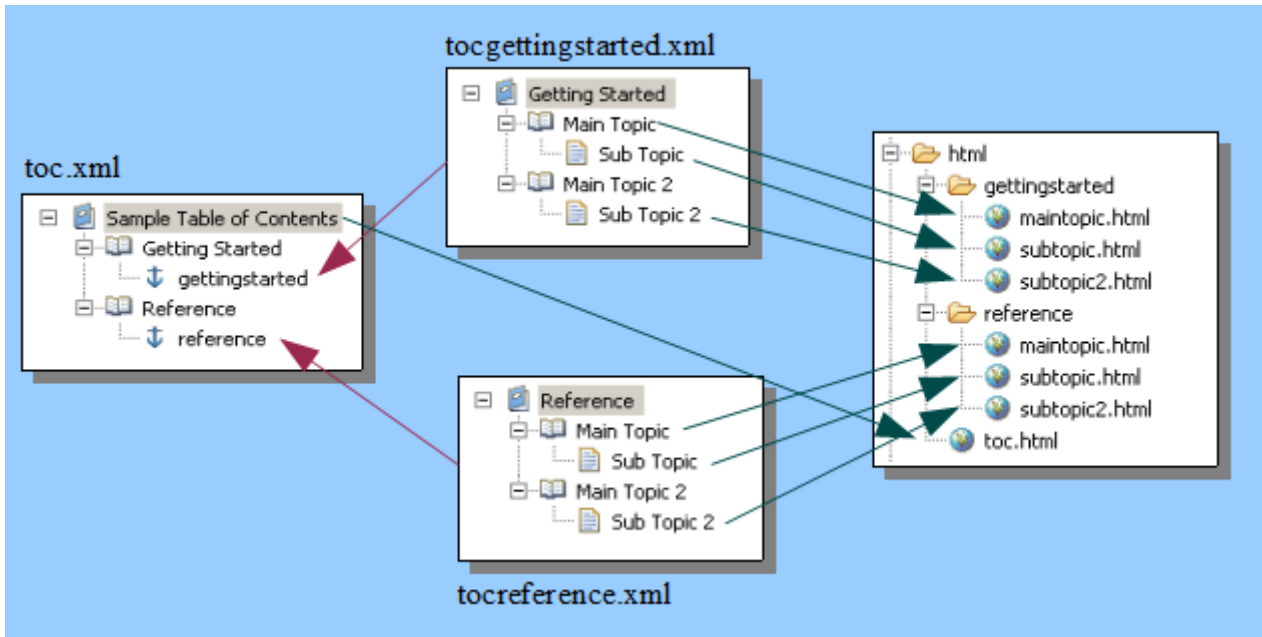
tocgettingstarted.xml

Getting Started
Main Topic
Sub Topic
Main Topic 2
Sub Topic 2

toc.xml

Sample Table of Contents
Getting Started
gettingstarted
Reference
reference

html
gettingstarted
maintopic.html
subtopic.html
subtopic2.html
reference
maintopic.html
subtopic.html
subtopic2.html
toc.html

Reference
Main Topic
Sub Topic
Main Topic 2
Sub Topic 2

tocreference.xml